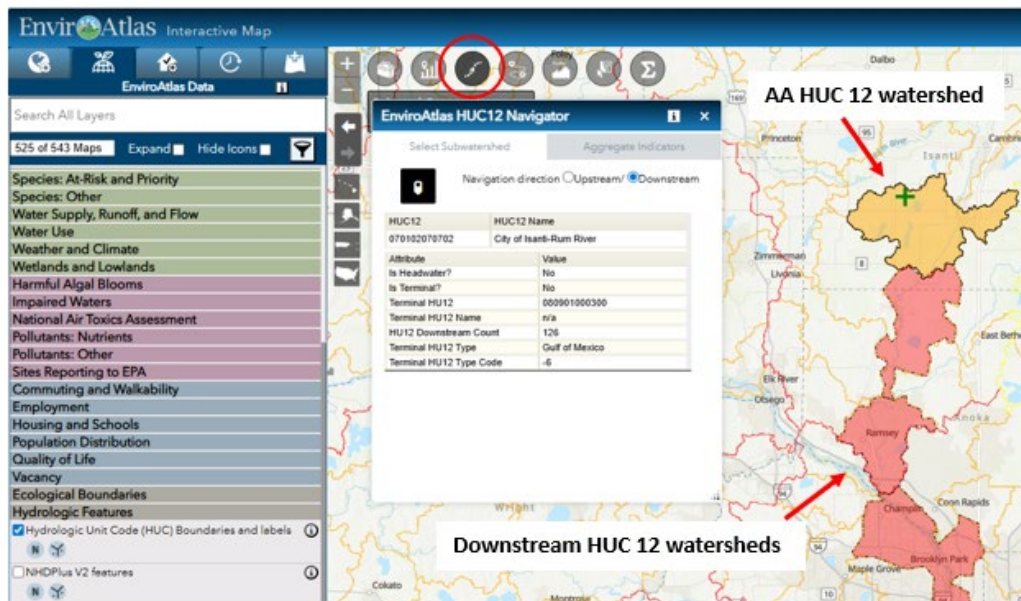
EnviroAtlas Interactive Map

EnviroAtlas Data

Search All Layers

525 of 543 Maps Expand Hide Icons

Species: At-Risk and Priority
Species: Other
Water Supply, Runoff, and Flow
Water Use
Weather and Climate
Wetlands and Lowlands
Harmful Algal Blooms
Impaired Waters
National Air Toxics Assessment
Pollutants: Nutrients
Pollutants: Other
Sites Reporting to EPA
Commuting and Walkability
Employment
Housing and Schools
Population Distribution
Quality of Life
Vacancy
Ecological Boundaries
Hydrologic Features
Hydrologic Unit Code (HUC) Boundaries and labels
NHDPlus V2 features

EnviroAtlas HUC12 Navigator

Select Subwatershed | Aggregate Indicators

Navigation direction Upstream/ Downstream

| HUC12 | HUC12 Name |
|---|---|
| 070102070702 | City of Isanti-Rum River |

| Attribute | Value |
|---|---|
| Is Headwater? | No |
| Is Terminal? | No |
| Terminal HU12 | 080901000300 |
| Terminal HU12 Name | n/a |
| HU12 Downstream Count | 126 |
| Terminal HU12 Type | Gulf of Mexico |
| Terminal HU12 Type Code | -6 |

AA HUC 12 watershed

Downstream HUC 12 watersheds

Dalbo
Isanti
Cambridge
Zimmerman
Livonia
Elk River
Otsego
Ramsey
Anoka
Champlin
Coon Rapids
Brooklyn Park
Maple Grove
East Bethel
Cokato
Wright